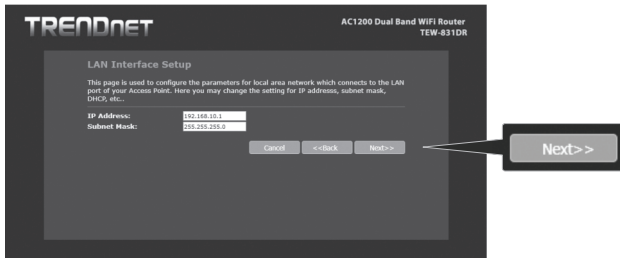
TRENDnET

AC1200 Dual Band WiFi Router
TEW-831DR

LAN Interface Setup

This page is used to configure the parameters for local area network which connects to the LAN port of your Access Point. Here you may change the setting for IP addresss, subnet mask, DHCP, etc..

| IP Address: | 192.168.10.1 |
|---|---|
| Subnet Mask: | 255.255.255.0 |

Cancel <<Back Next>>

Next>>